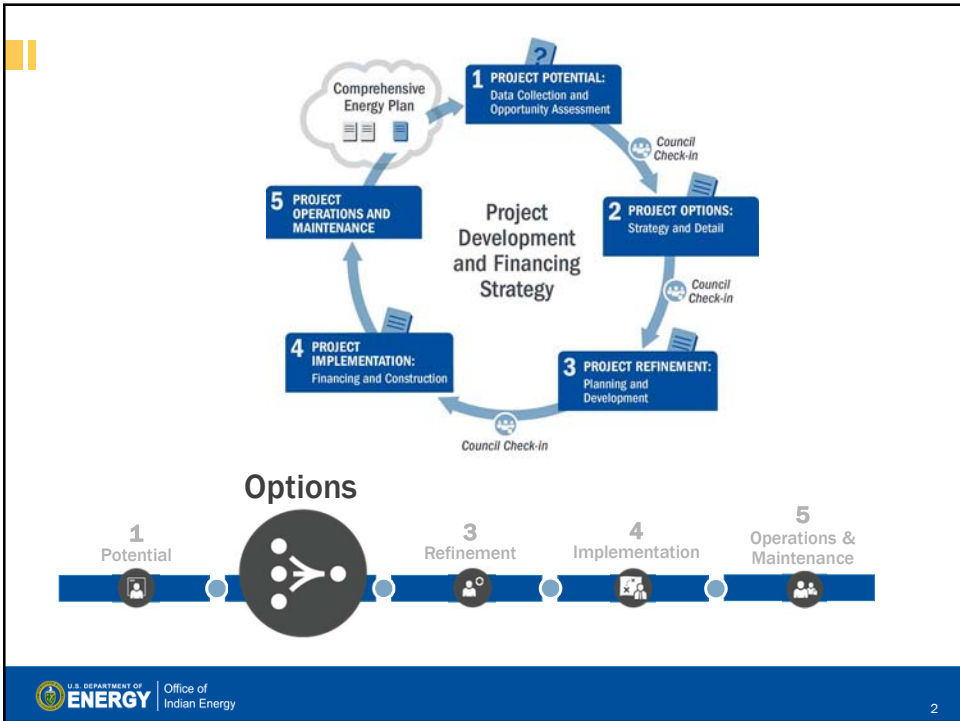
Comprehensive Energy Plan

1 PROJECT POTENTIAL: Data Collection and Opportunity Assessment

Council Check-in

2 PROJECT OPTIONS: Strategy and Detail

Council Check-in

3 PROJECT REFINEMENT: Planning and Development

Council Check-in

4 PROJECT IMPLEMENTATION: Financing and Construction

5 PROJECT OPERATIONS AND MAINTENANCE

Project Development and Financing Strategy

Options

1 Potential

3 Refinement

4 Implementation

5 Operations & Maintenance

U.S. DEPARTMENT OF ENERGY | Office of Indian Energy

2